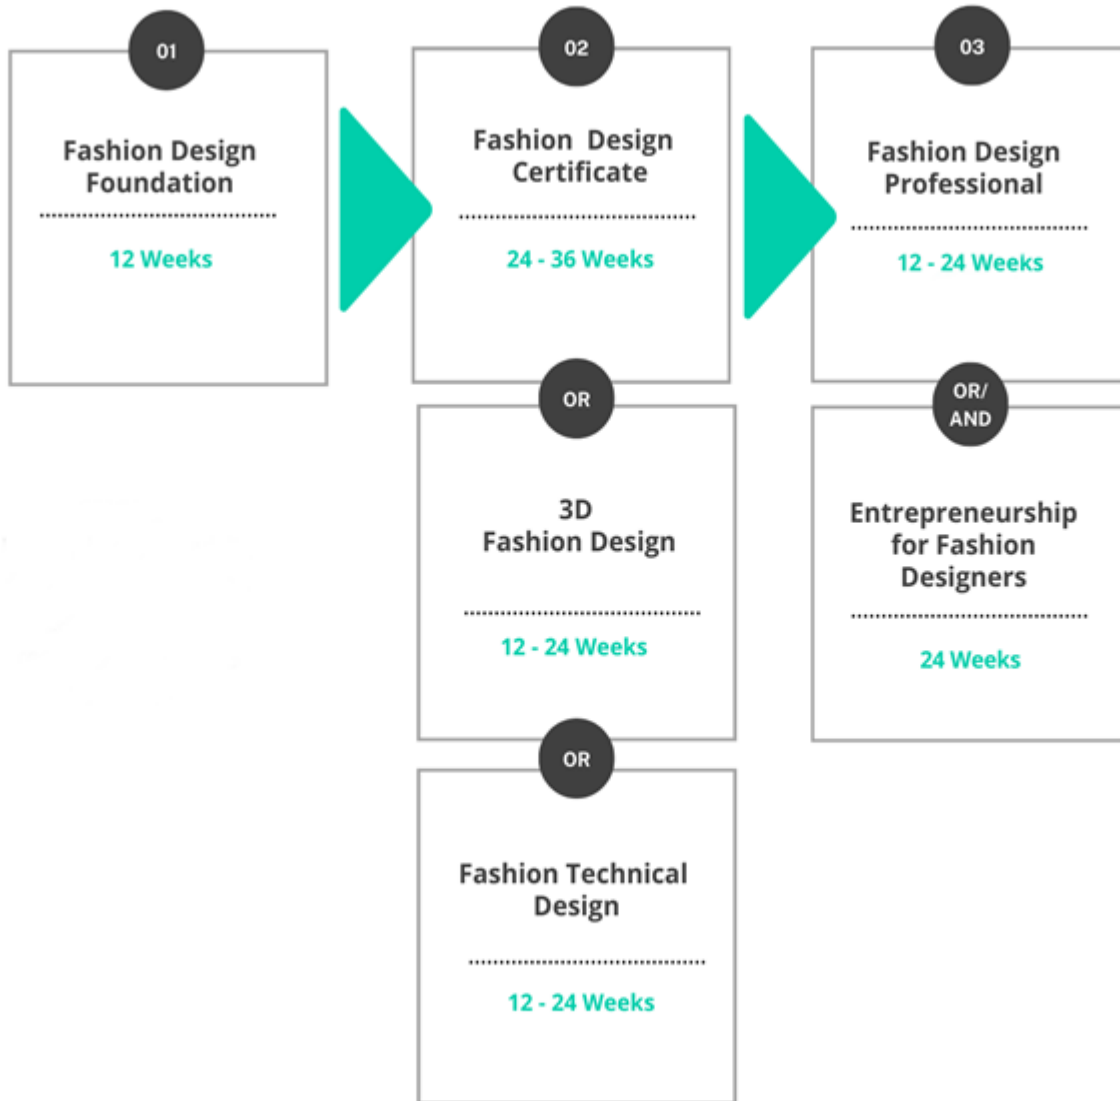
01

Fashion Design Foundation

12 Weeks

02

Fashion Design Certificate

24 - 36 Weeks

03

Fashion Design Professional

12 - 24 Weeks

OR

3D Fashion Design

12 - 24 Weeks

OR/ AND

Entrepreneurship for Fashion Designers

24 Weeks

OR

Fashion Technical Design

12 - 24 Weeks